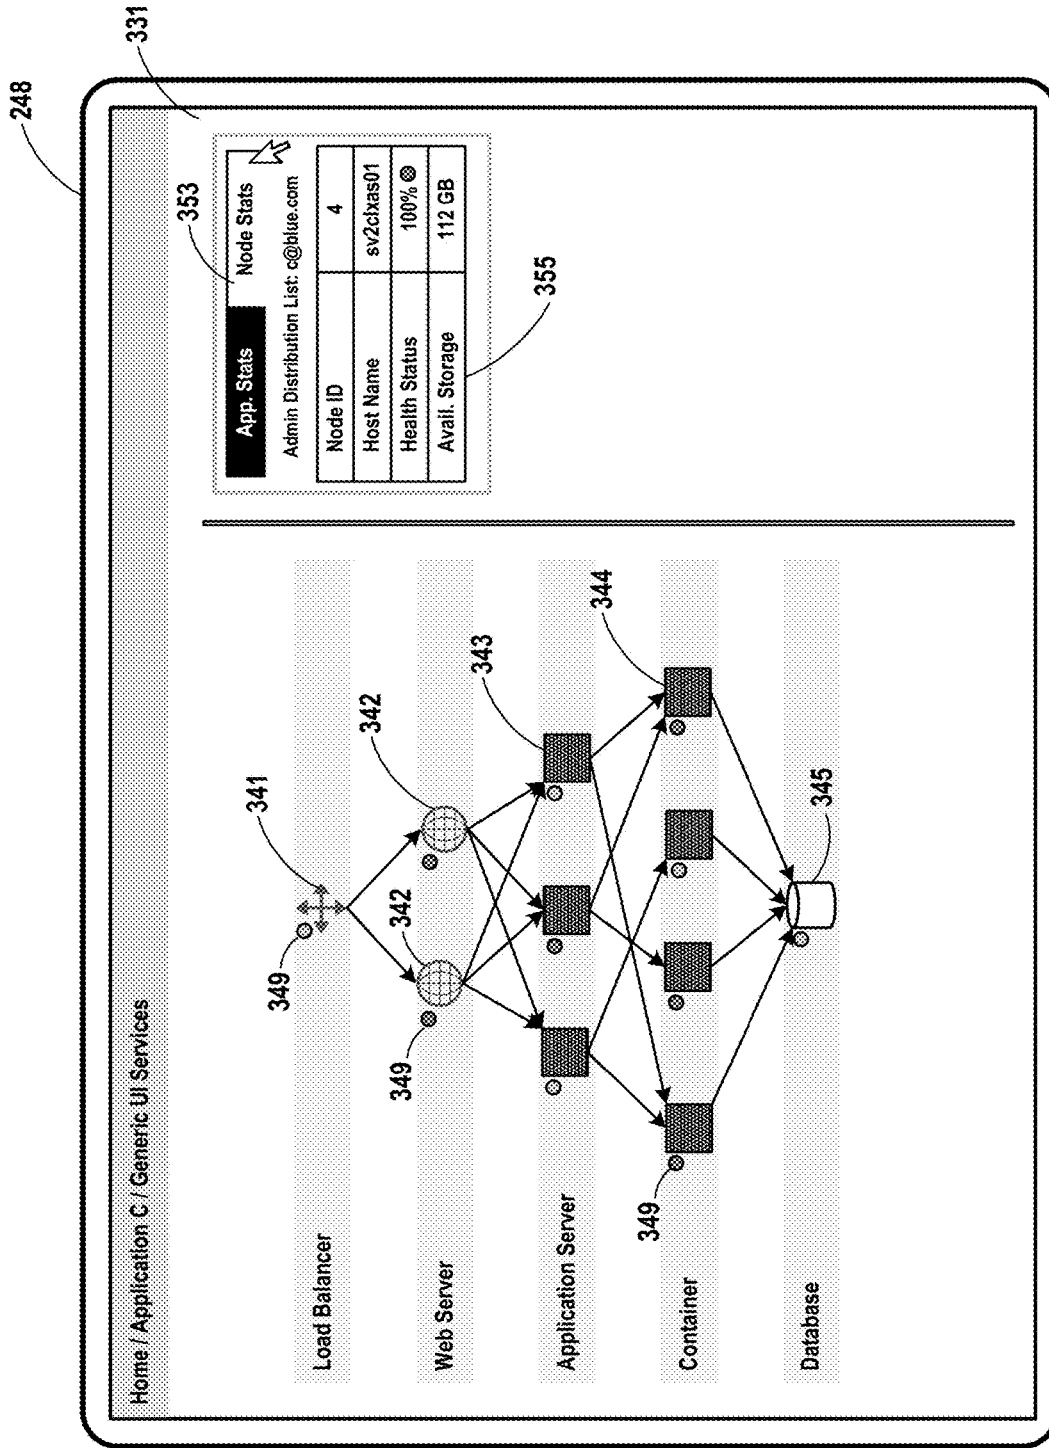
248

331

Home / Application C / Generic UI Services

353

App. Stats

Node Stats

Admin Distribution List: c@blue.com

| Node ID | 4 |
|---|---|
| Host Name | sv2clxas01 |
| Health Status | 100% |
| Avail. Storage | 112 GB |

355

Load Balancer

Web Server

Application Server

Container

Database

341

349

342

342

349

343

344

345

349